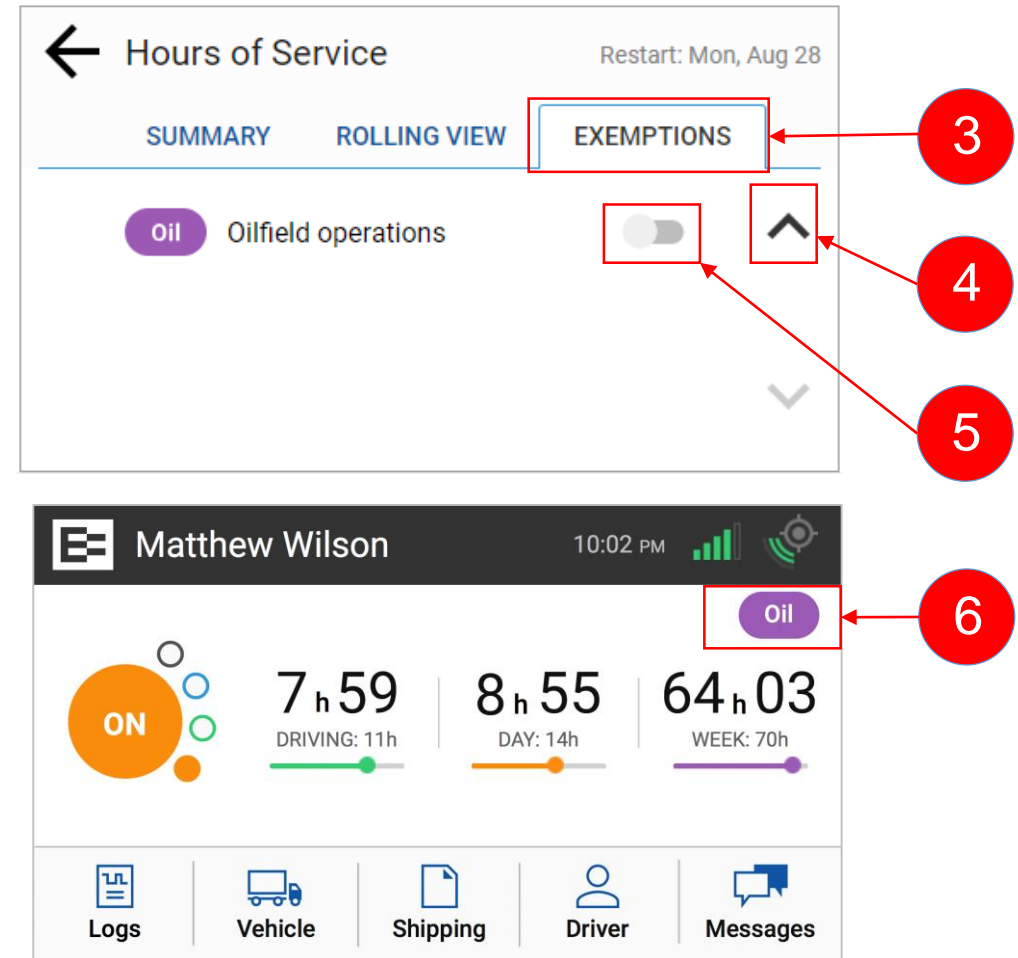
Hours of Service

Restart: Mon, Aug 28

SUMMARY

ROLLING VIEW

EXEMPTIONS

3

Oil Oilfield operations

4

5

Matthew Wilson

10:02 PM

Oil

6

ON

7 h 59
DRIVING: 11h

8 h 55
DAY: 14h

64 h 03
WEEK: 70h

Logs

Vehicle

Shipping

Driver

Messages